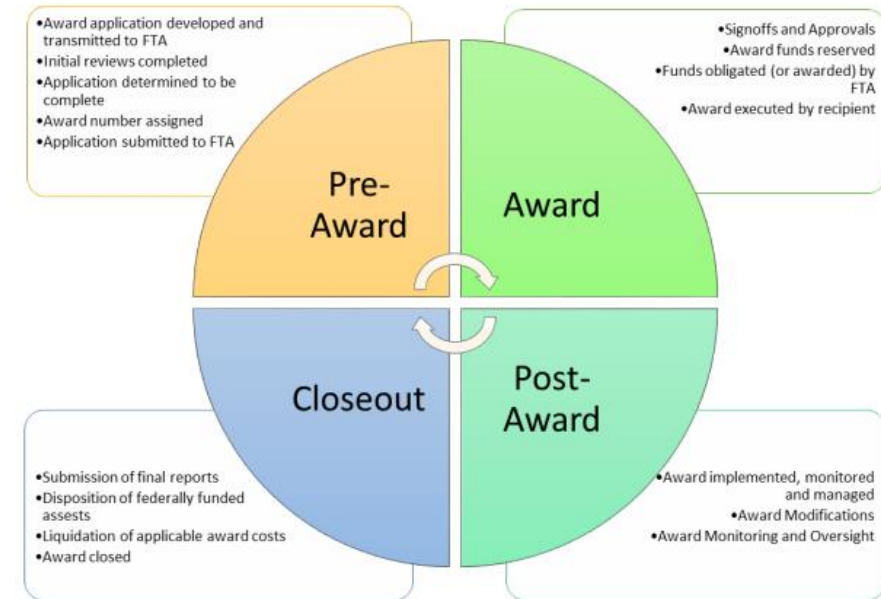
•Award application developed and transmitted to FTA
•Initial reviews completed
•Application determined to be complete
•Award number assigned
•Application submitted to FTA

•Signoffs and Approvals
•Award funds reserved
•Funds obligated (or awarded) by FTA
•Award executed by recipient

Pre-Award

Award

Closeout

Post-Award

•Submission of final reports
•Disposition of federally funded assests
•Liquidation of applicable award costs
•Award closed

•Award implemented, monitored and managed
•Award Modifications
•Award Monitoring and Oversight